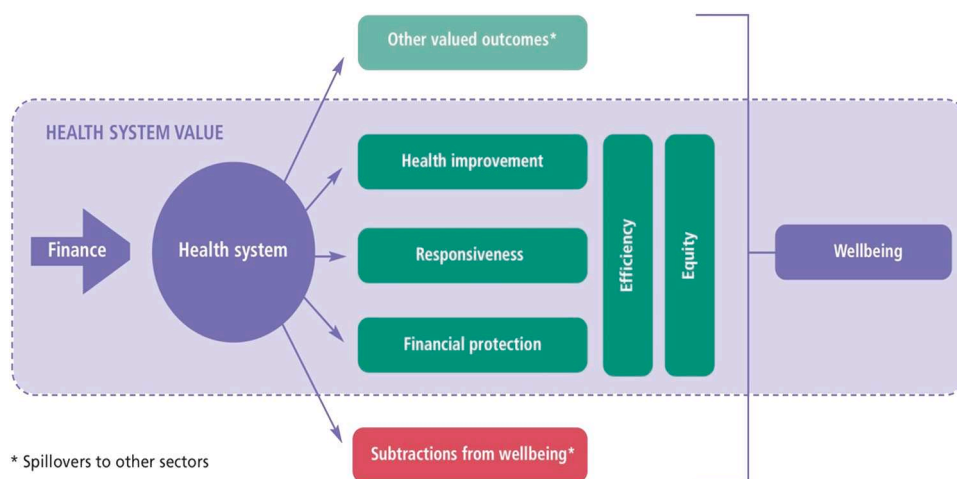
Other valued outcomes*

HEALTH SYSTEM VALUE

Finance

Health system

Health improvement

Responsiveness

Financial protection

Efficiency

Equity

Wellbeing

Subtractions from wellbeing*

* Spillovers to other sectors